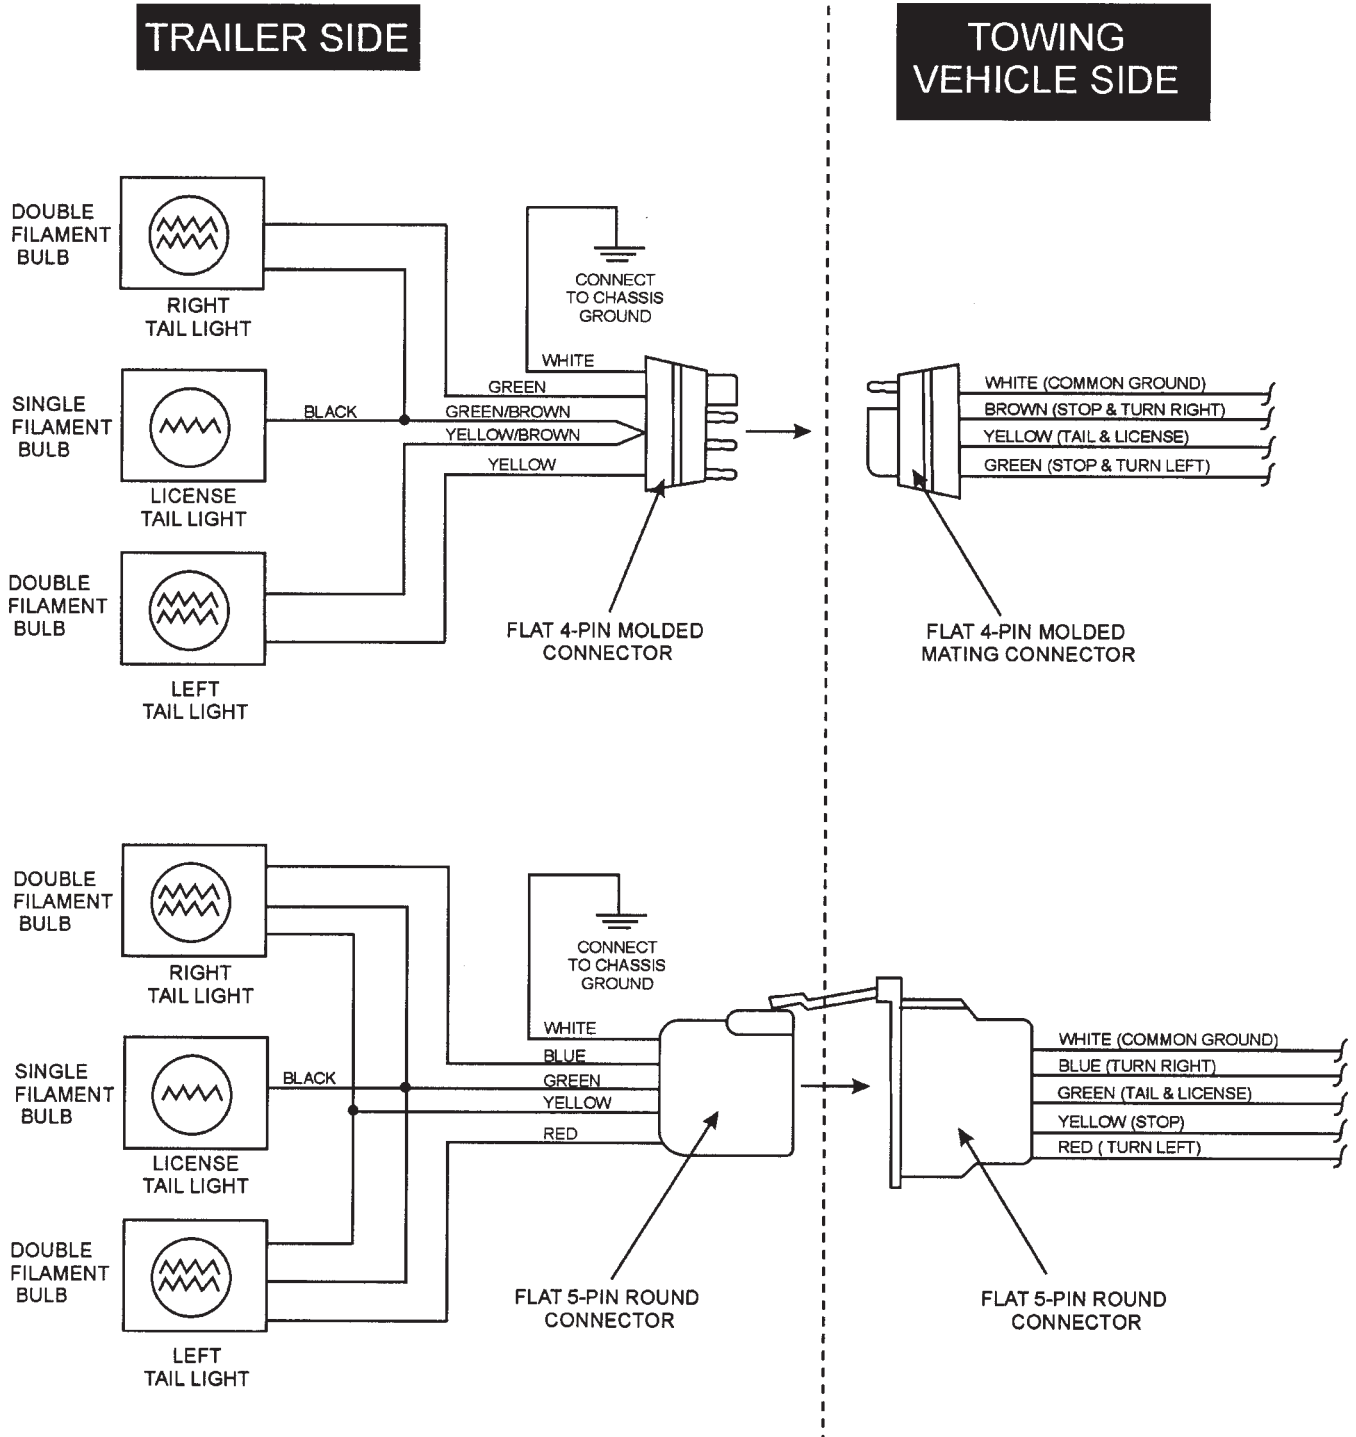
TRAILER SIDE

TOWING VEHICLE SIDE

DOUBLE FILAMENT BULB

RIGHT TAIL LIGHT

SINGLE FILAMENT BULB

LICENSE TAIL LIGHT

DOUBLE FILAMENT BULB

LEFT TAIL LIGHT

CONNECT TO CHASSIS GROUND

WHITE
GREEN
BLACK
GREEN/BROWN
YELLOW/BROWN
YELLOW

FLAT 4-PIN MOLDED CONNECTOR

WHITE (COMMON GROUND)
BROWN (STOP & TURN RIGHT)
YELLOW (TAIL & LICENSE)
GREEN (STOP & TURN LEFT)

FLAT 4-PIN MOLDED MATING CONNECTOR

DOUBLE FILAMENT BULB

RIGHT TAIL LIGHT

SINGLE FILAMENT BULB

LICENSE TAIL LIGHT

DOUBLE FILAMENT BULB

LEFT TAIL LIGHT

CONNECT TO CHASSIS GROUND

WHITE
BLUE
BLACK
GREEN
YELLOW
RED

FLAT 5-PIN ROUND CONNECTOR

WHITE (COMMON GROUND)
BLUE (TURN RIGHT)
GREEN (TAIL & LICENSE)
YELLOW (STOP)
RED ( TURN LEFT)

FLAT 5-PIN ROUND CONNECTOR